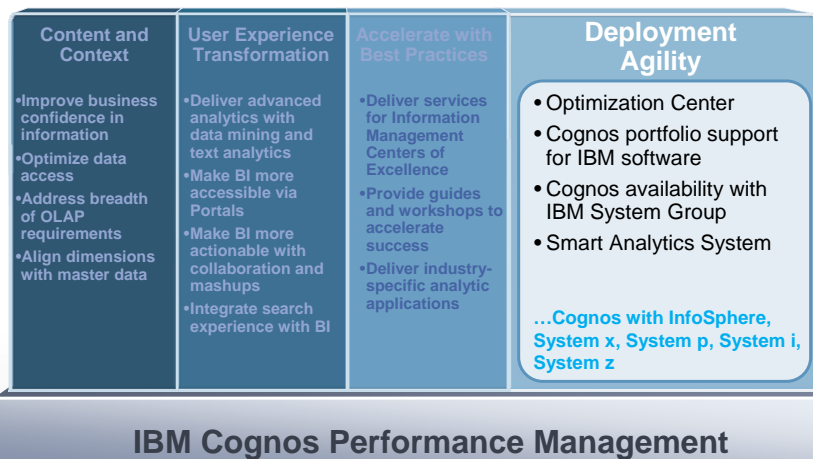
Content and Context

•Improve business confidence in information
•Optimize data access
•Address breadth of OLAP requirements
•Align dimensions with master data

User Experience Transformation

•Deliver advanced analytics with data mining and text analytics
•Make BI more accessible via Portals
•Make BI more actionable with collaboration and mashups
•Integrate search experience with BI

Accelerate with Best Practices

•Deliver services for Information Management Centers of Excellence
•Provide guides and workshops to accelerate success
•Deliver industry-specific analytic applications

Deployment Agility

• Optimization Center
• Cognos portfolio support for IBM software
• Cognos availability with IBM System Group
• Smart Analytics System

…Cognos with InfoSphere, System x, System p, System i, System z

IBM Cognos Performance Management